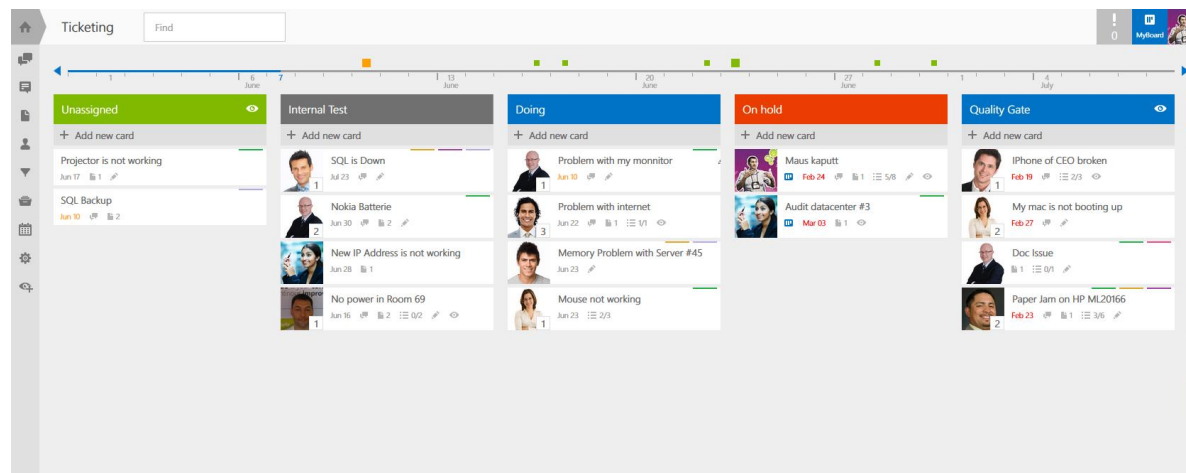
Ticketing

Find

!
0

MyBoard

1
6
June
7
13
June
20
June
27
June
1
4
July

Unassigned

+ Add new card

Projector is not working
Jun 17 1

SQL Backup
Jun 10 2

Internal Test

+ Add new card

SQL is Down
Jul 23
1

Nokia Batterie
Jun 30 2
2

New IP Address is not working
Jun 28 1

No power in Room 69
Jun 16 2 0/2
1

Doing

+ Add new card

Problem with my monnitor
Jun 10
1

Problem with internet
Jun 22 1 1/1
3

Memory Problem with Server #45
Jun 23

Mouse not working
Jun 23 2/3
1

On hold

+ Add new card

Maus kaputt
Feb 24 1 5/8

Audit datacenter #3
Mar 03 1

Quality Gate

+ Add new card

IPhone of CEO broken
Feb 19 2/3
1

My mac is not booting up
Feb 27
2

Doc Issue
1 0/1
1

Paper Jam on HP ML20166
Feb 23 1 3/6
2